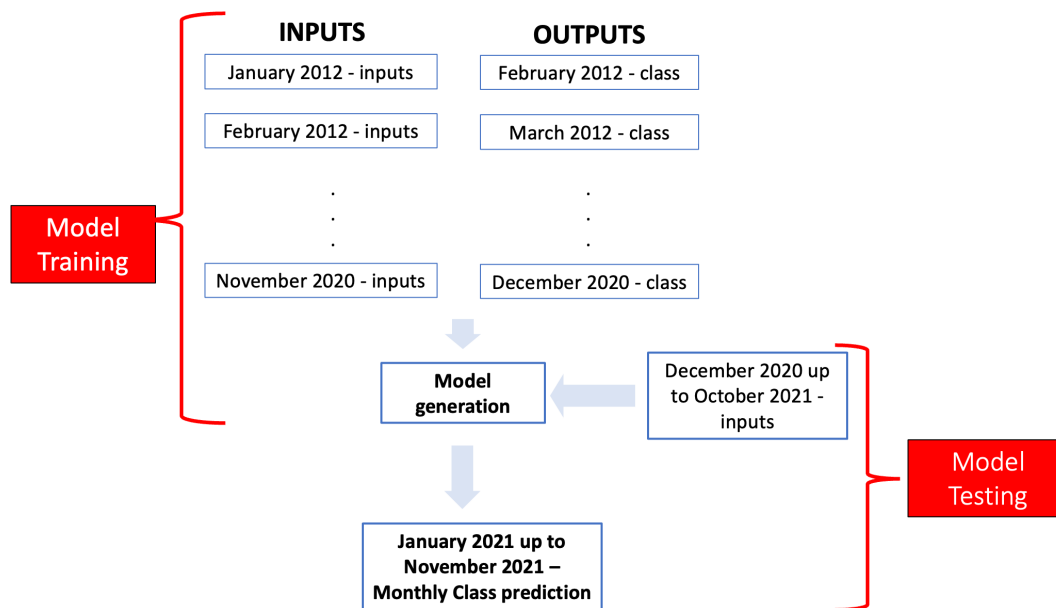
Model Training

INPUTS

January 2012 - inputs

February 2012 - inputs

.
.
.

November 2020 - inputs

OUTPUTS

February 2012 - class

March 2012 - class

.
.
.

December 2020 - class

Model generation

December 2020 up to October 2021 - inputs

January 2021 up to November 2021 – Monthly Class prediction

Model Testing